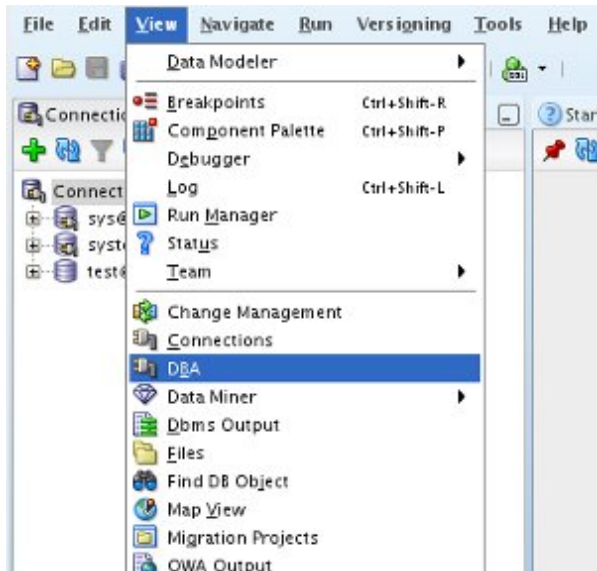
File Edit View Navigate Run Versioning Tools Help

Connectio

Connect
sys@
syst
test

Star

Data Modeler
Breakpoints Ctrl+Shift-R
Component Palette Ctrl+Shift-P
Debugger
Log Ctrl+Shift-L
Run Manager
Status
Team
Change Management
Connections
DBA
Data Miner
Dbms Output
Files
Find DB Object
Map View
Migration Projects
OWA Output